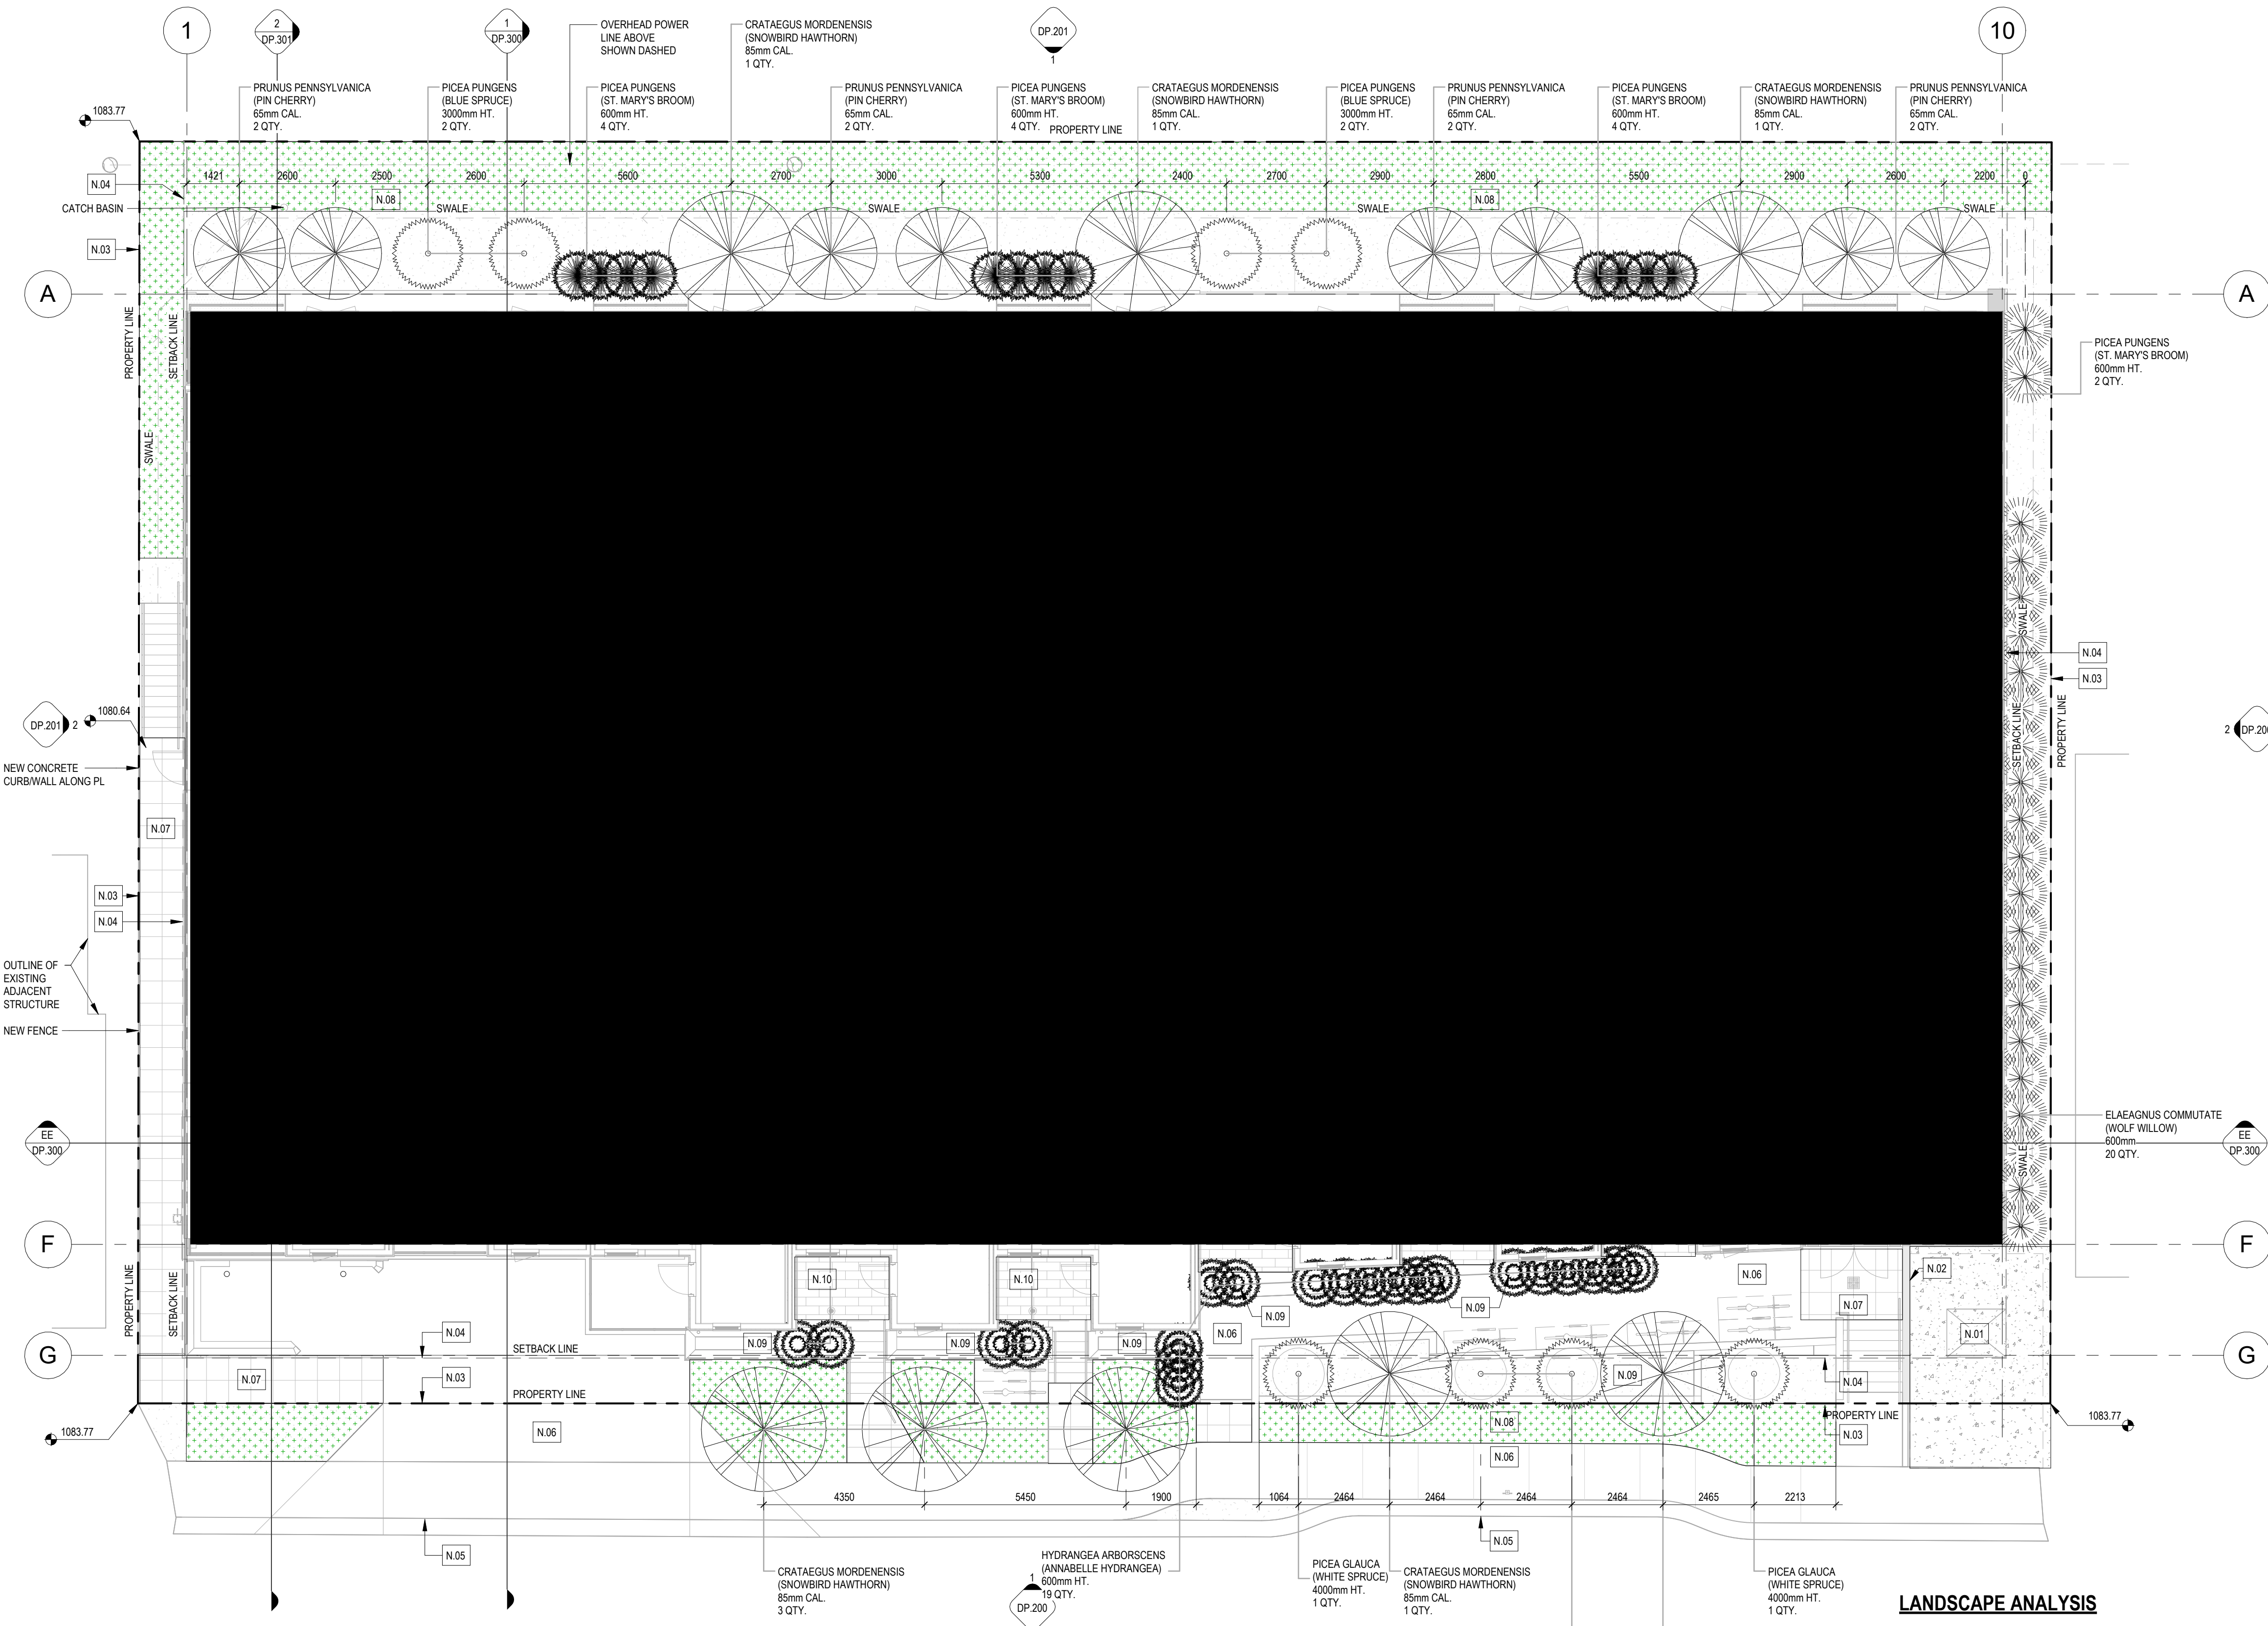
1
2
DP.301
1
DP.300
OVERHEAD POWER LINE ABOVE SHOWN DASHED
CRATAEGUS MORDENENSIS (SNOWBIRD HAWTHORN) 85mm CAL. 1 QTY.
DP.201
1
10

PRUNUS PENNSYLVANICA (PIN CHERRY) 65mm CAL. 2 QTY.
PICEA PUNGENS (BLUE SPRUCE) 3000mm HT. 2 QTY.
PICEA PUNGENS (ST. MARY'S BROOM) 600mm HT. 4 QTY.
PRUNUS PENNSYLVANICA (PIN CHERRY) 65mm CAL. 2 QTY.
PICEA PUNGENS (ST. MARY'S BROOM) 600mm HT. 4 QTY.
PROPERTY LINE
CRATAEGUS MORDENENSIS (SNOWBIRD HAWTHORN) 85mm CAL. 1 QTY.
PICEA PUNGENS (BLUE SPRUCE) 3000mm HT. 2 QTY.
PRUNUS PENNSYLVANICA (PIN CHERRY) 65mm CAL. 2 QTY.
PICEA PUNGENS (ST. MARY'S BROOM) 600mm HT. 4 QTY.
CRATAEGUS MORDENENSIS (SNOWBIRD HAWTHORN) 85mm CAL. 1 QTY.
PRUNUS PENNSYLVANICA (PIN CHERRY) 65mm CAL. 2 QTY.

1083.77
N.04
1421 2600 2500 2600 5600 2700 3000 5300 2400 2700 2900 2800 5500 2900 2600 2200 0
N.08
CATCH BASIN
SWALE
SWALE
SWALE
N.08
SWALE
N.03
A
A
PROPERTY LINE
SETBACK LINE
SWALE
PICEA PUNGENS (ST. MARY'S BROOM) 600mm HT. 2 QTY.
SWALE
N.04
N.03
SETBACK LINE
PROPERTY LINE
2
DP.20
DP.201
2
1080.64
NEW CONCRETE CURB/WALL ALONG PL
N.07
N.03
N.04
OUTLINE OF EXISTING ADJACENT STRUCTURE
NEW FENCE
EE
DP.300
ELAEAGNUS COMMUTATE (WOLF WILLOW) 600mm 20 QTY.
EE
DP.300
SWALE
F
F
PROPERTY LINE
SETBACK LINE
N.10
N.10
N.06
N.02
N.07
N.09
N.09
N.06
N.01
N.04
N.09
N.09
N.09
G
G
SETBACK LINE
N.03
PROPERTY LINE
N.07
N.04
N.08
PROPERTY LINE
N.03
1083.77
N.06
N.06
1083.77
4350 5450 1900 1064 2464 2464 2464 2464 2465 2213
N.05
N.05
CRATAEGUS MORDENENSIS (SNOWBIRD HAWTHORN) 85mm CAL. 3 QTY.
HYDRANGEA ARBORSCENS (ANNABELLE HYDRANGEA) 600mm HT. 19 QTY.
1
DP.200
PICEA GLAUCA (WHITE SPRUCE) 4000mm HT. 1 QTY.
CRATAEGUS MORDENENSIS (SNOWBIRD HAWTHORN) 85mm CAL. 1 QTY.
PICEA GLAUCA (WHITE SPRUCE) 4000mm HT. 1 QTY.
LANDSCAPE ANALYSIS